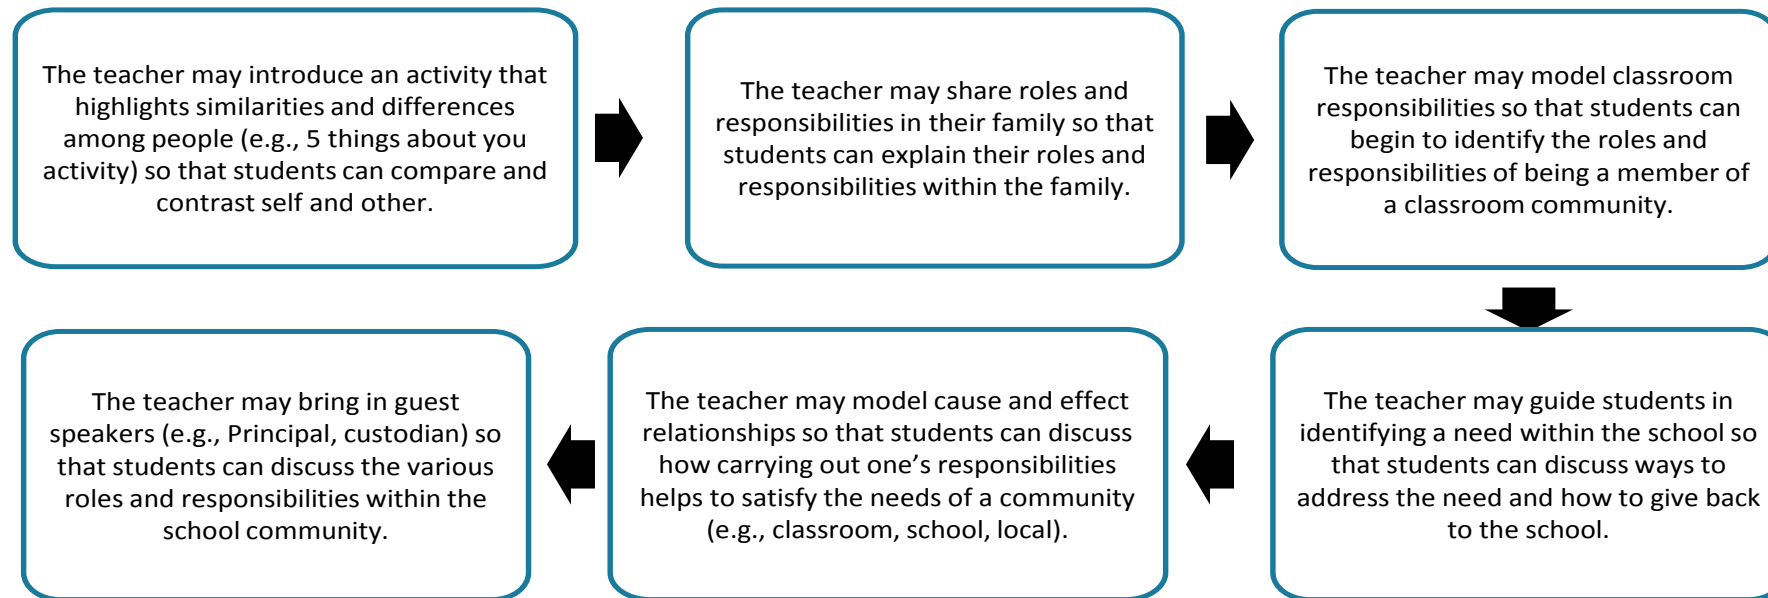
The teacher may introduce an activity that highlights similarities and differences among people (e.g., 5 things about you activity) so that students can compare and contrast self and other.

The teacher may share roles and responsibilities in their family so that students can explain their roles and responsibilities within the family.

The teacher may model classroom responsibilities so that students can begin to identify the roles and responsibilities of being a member of a classroom community.

The teacher may guide students in identifying a need within the school so that students can discuss ways to address the need and how to give back to the school.

The teacher may model cause and effect relationships so that students can discuss how carrying out one's responsibilities helps to satisfy the needs of a community (e.g., classroom, school, local).

The teacher may bring in guest speakers (e.g., Principal, custodian) so that students can discuss the various roles and responsibilities within the school community.